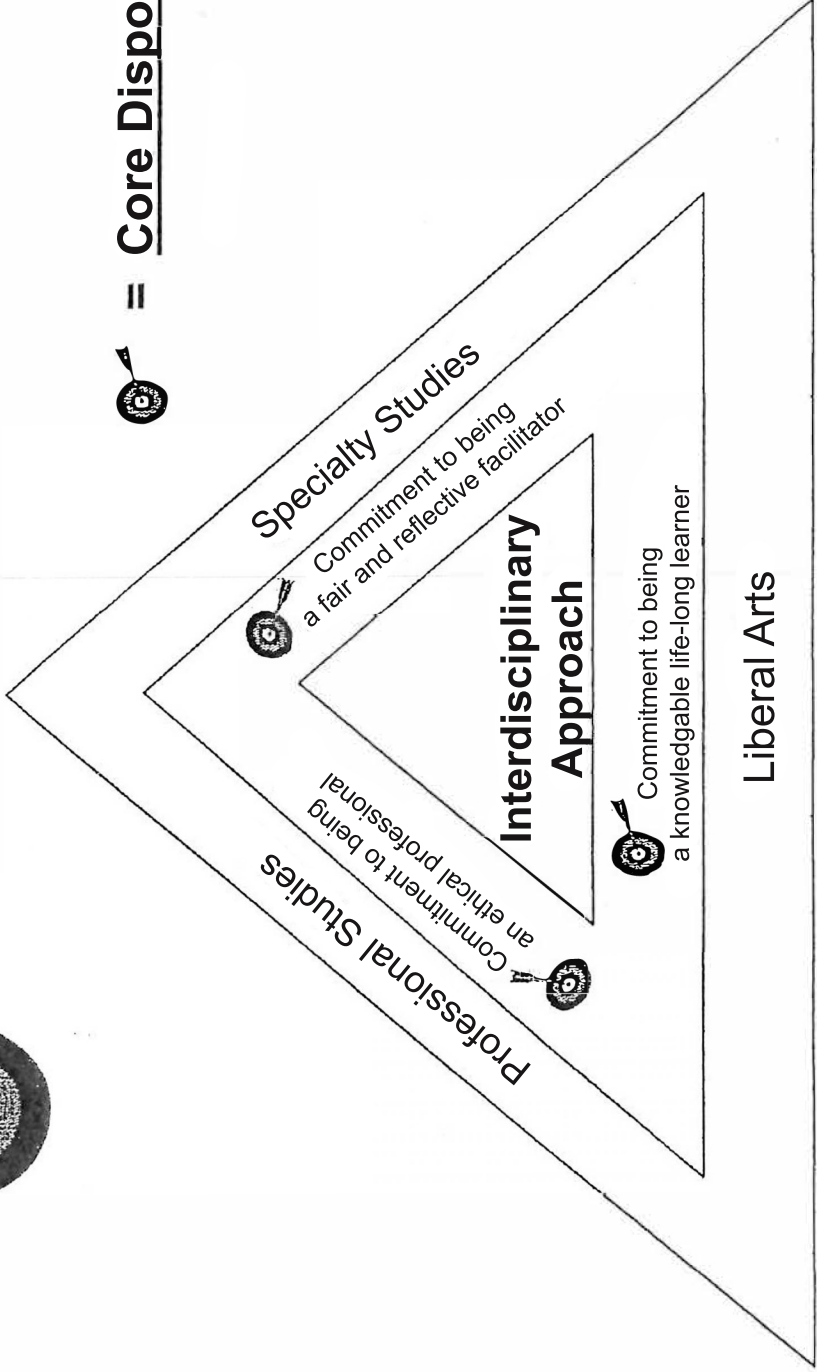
= Core Dispo

Specialty Studies

Commitment to being a fair and reflective facilitator

Interdisciplinary Approach

Commitment to being an ethical professional

Commitment to being a knowledgable life-long learner

Professional Studies

Liberal Arts